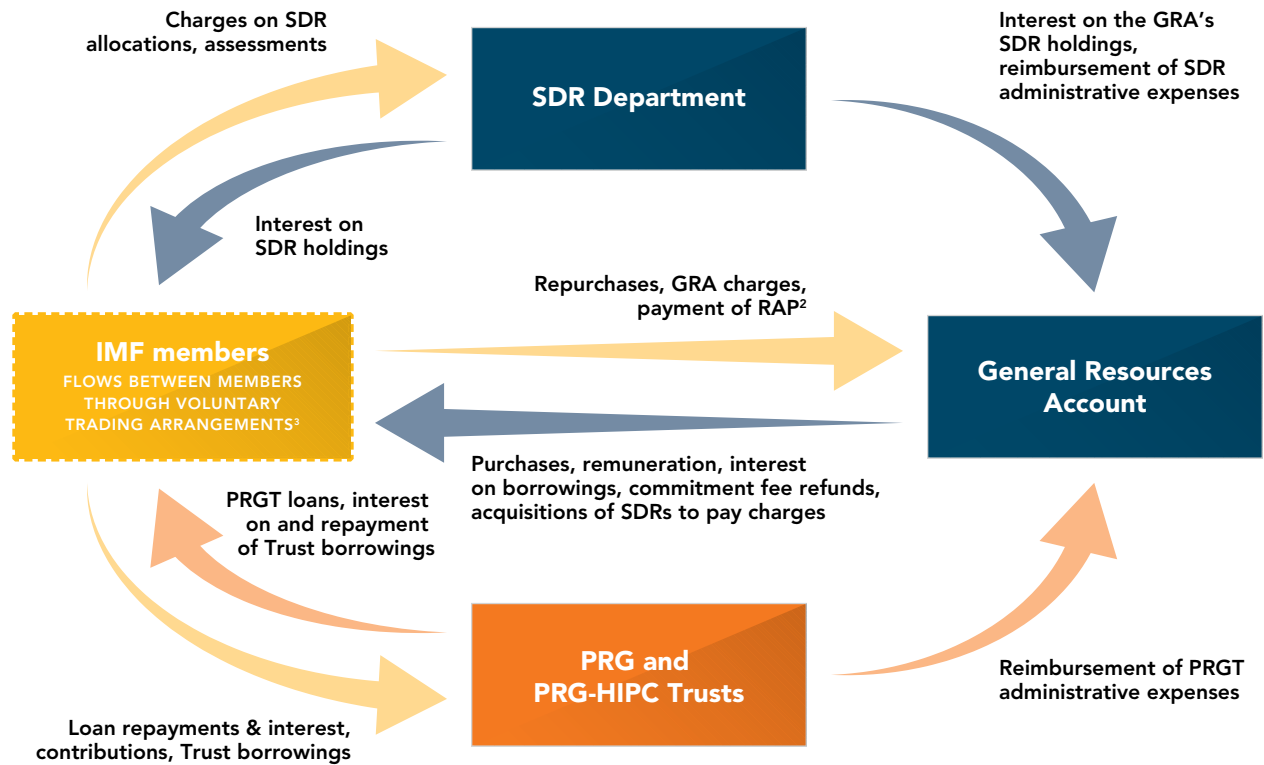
Charges on SDR allocations, assessments

SDR Department

Interest on the GRA's SDR holdings, reimbursement of SDR administrative expenses

Interest on SDR holdings

Repurchases, GRA charges, payment of RAP$^2$

IMF members
FLOWS BETWEEN MEMBERS THROUGH VOLUNTARY TRADING ARRANGEMENTS$^3$

General Resources Account

Purchases, remuneration, interest on borrowings, commitment fee refunds, acquisitions of SDRs to pay charges

PRGT loans, interest on and repayment of Trust borrowings

PRG and PRG-HIPC Trusts

Reimbursement of PRGT administrative expenses

Loan repayments & interest, contributions, Trust borrowings